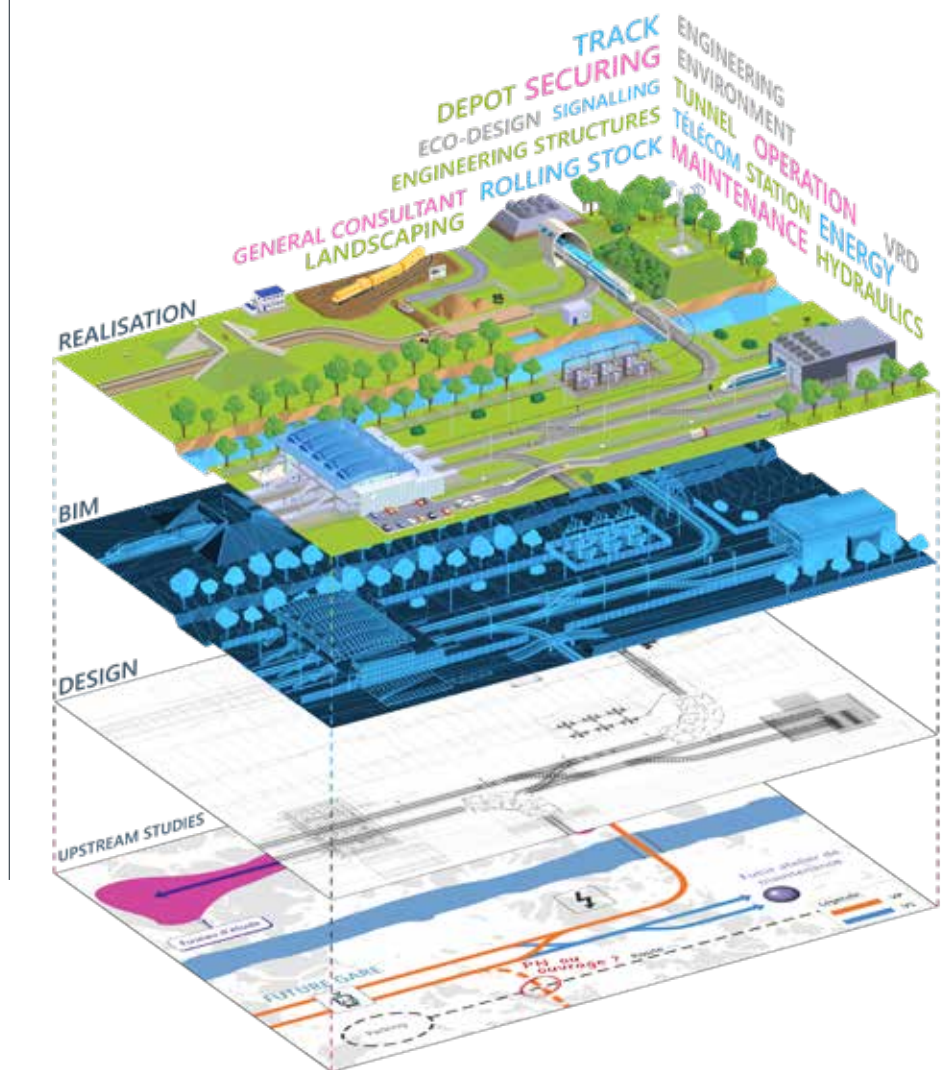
TRACK
ENGINEERING
DEPOT SECURING
ENVIRONMENT
ECO-DESIGN SIGNALLING
TUNNEL
ENGINEERING STRUCTURES
TÉLÉCOM STATION
OPERATION
ROLLING STOCK
MAINTENANCE
ENERGY
GENERAL CONSULTANT
VRD
LANDSCAPING
HYDRAULICS
REALISATION
BIM
DESIGN
UPSTREAM STUDIES
Futur atelier de maintenance
Légende
PN ou ouvrage ?
FUTURE GARE
Parking
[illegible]